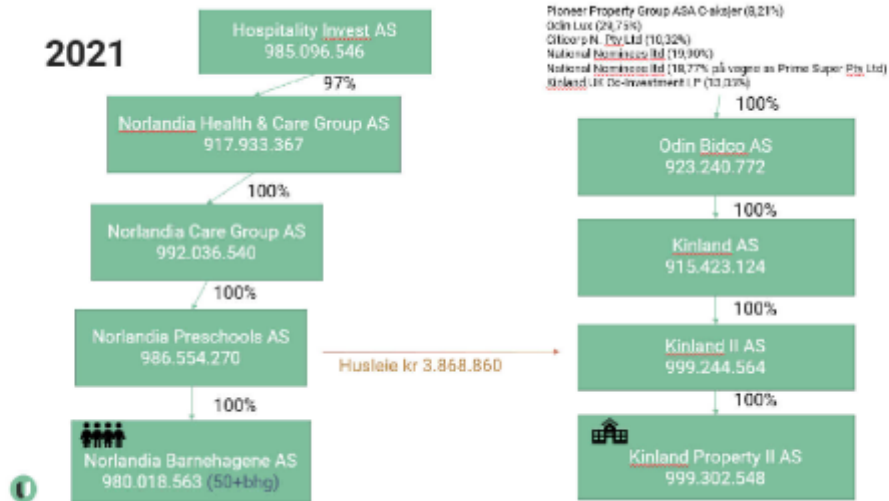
2021

Hospitality Invest AS
985.096.546

97%

Norlandia Health & Care Group AS
917.933.367

100%

Norlandia Care Group AS
992.036.540

100%

Norlandia Preschools AS
986.554.270

100%

Norlandia Barnehagene AS
980.018.563 (50+bhg)

Husleie kr 3.868.860

Pioneer Property Group ASA C-aksjer (8,21%)
Odin Lux (29,75%)
Citicorp N. Pty Ltd (10,32%)
National Nominees ltd (19,90%)
National Nominees ltd (18,77% på vegne av Prime Super Pty Ltd)
Kinland III Co-Investment LP (13,03%)

100%

Odin Bidco AS
923.240.772

100%

Kinland AS
915.423.124

100%

Kinland II AS
999.244.564

100%

Kinland Property II AS
999.302.548